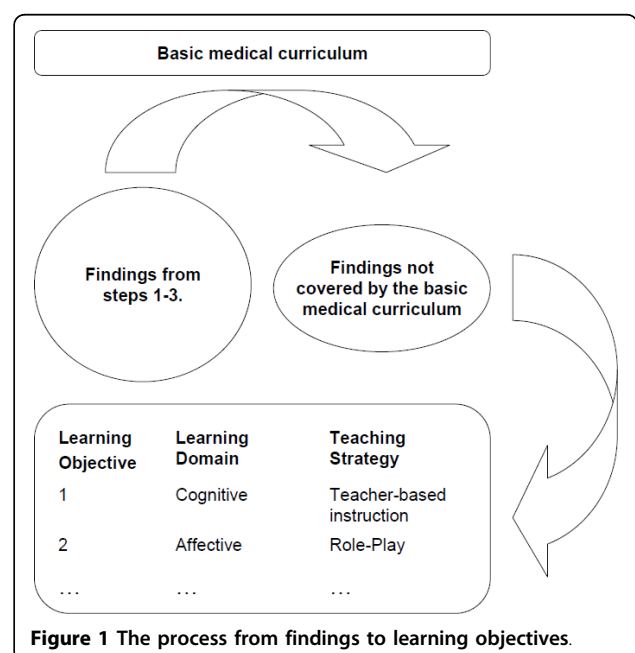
Basic medical curriculum

Findings from steps 1-3.

Findings not covered by the basic medical curriculum

| Learning Objective | Learning Domain | Teaching Strategy |
|---|---|---|
| 1 | Cognitive | Teacher-based instruction |
| 2 | Affective | Role-Play |
| … | … | … |

Figure 1 The process from findings to learning objectives.